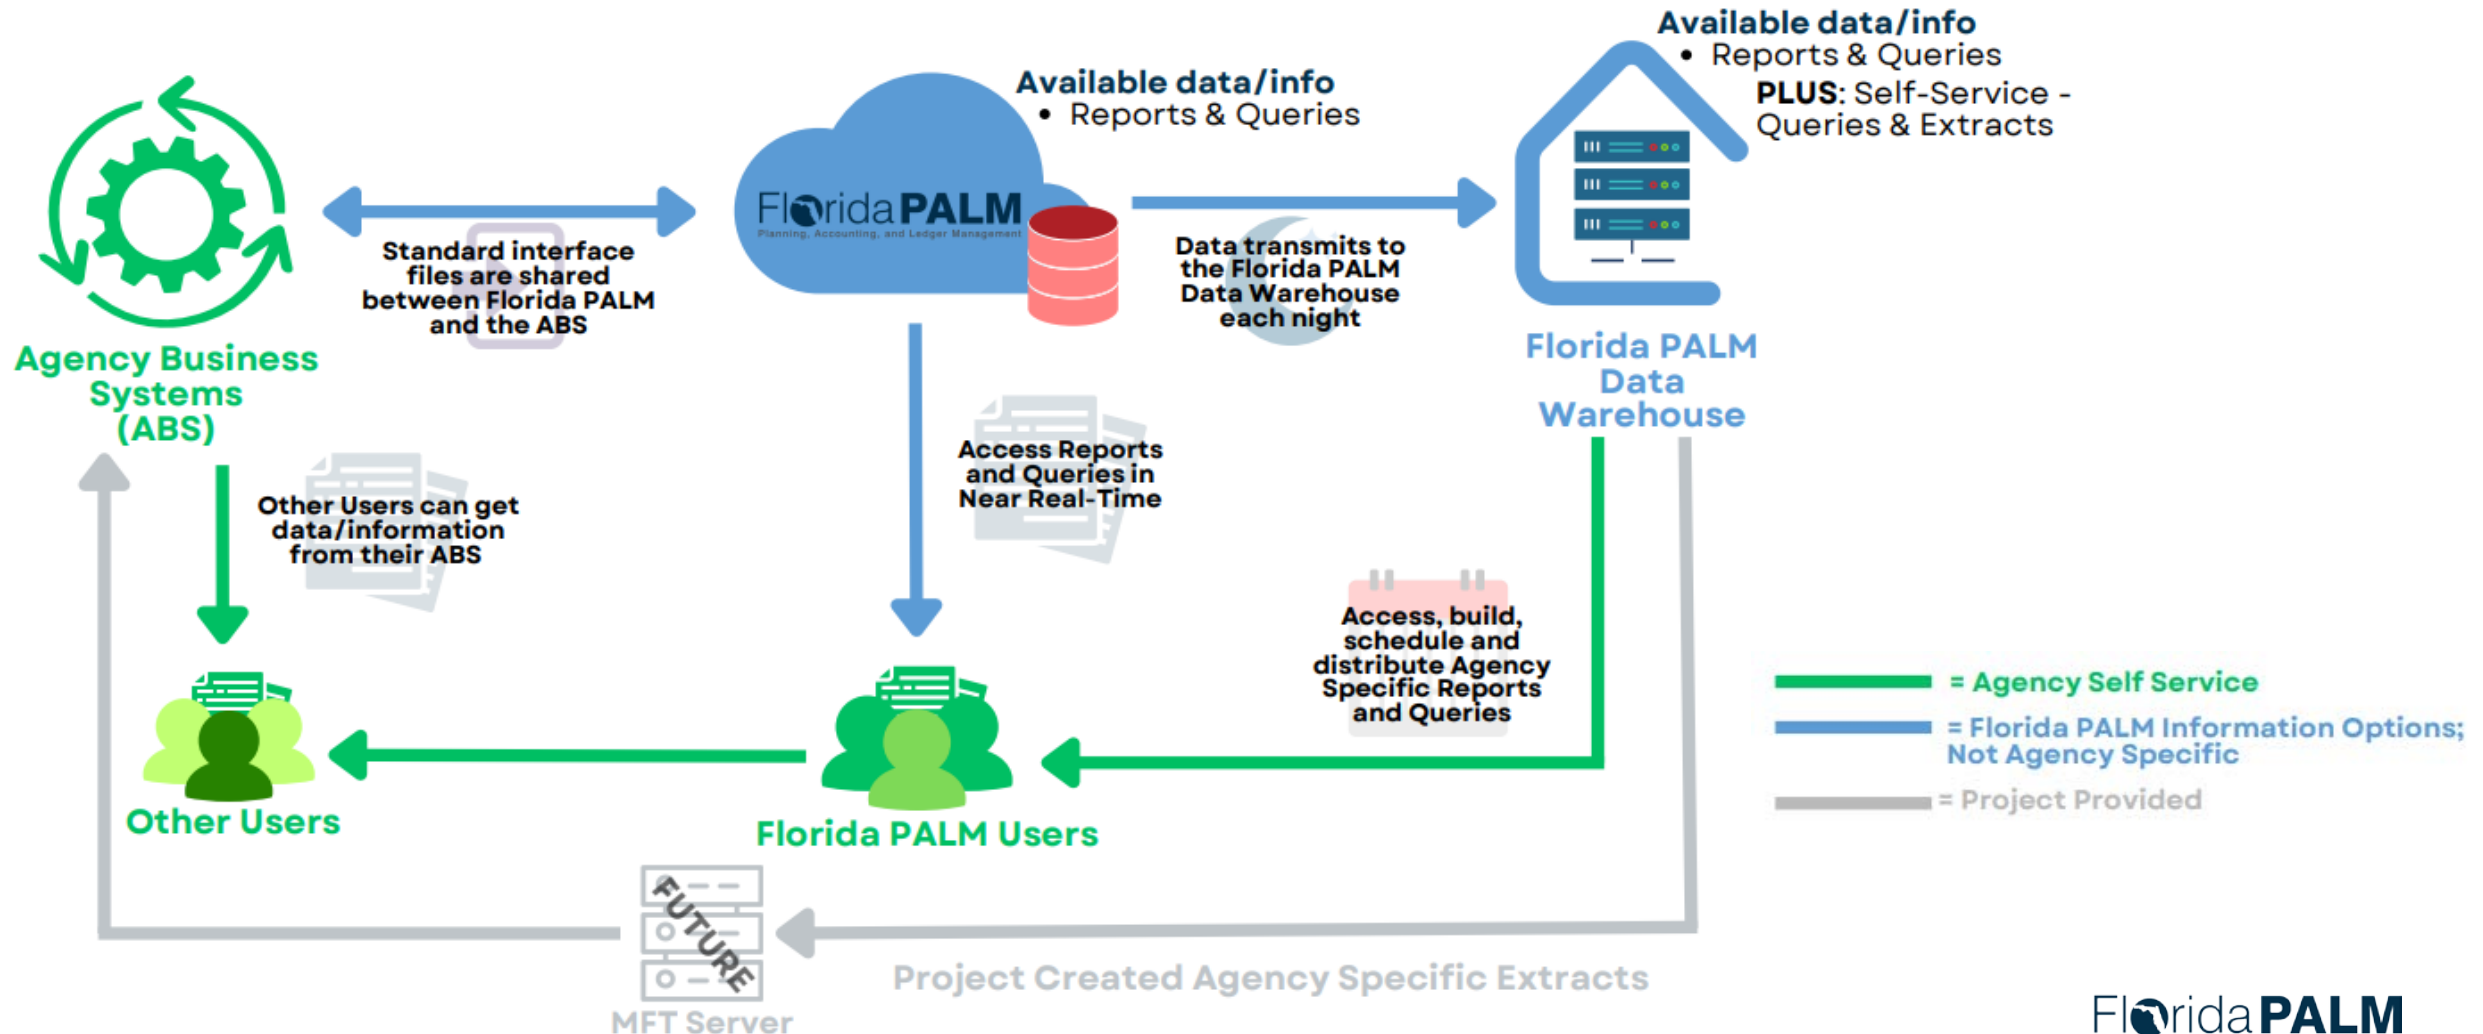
Available data/info
• Reports & Queries
PLUS: Self-Service - Queries & Extracts

Available data/info
• Reports & Queries

Agency Business Systems (ABS)

Standard interface files are shared between Florida PALM and the ABS

FloridaPALM
Planning, Accounting, and Ledger Management

Data transmits to the Florida PALM Data Warehouse each night

Florida PALM Data Warehouse

Access Reports and Queries in Near Real-Time

Other Users can get data/information from their ABS

Access, build, schedule and distribute Agency Specific Reports and Queries

= Agency Self Service
= Florida PALM Information Options; Not Agency Specific
= Project Provided

Other Users

Florida PALM Users

FUTURE

MFT Server

Project Created Agency Specific Extracts

FloridaPALM